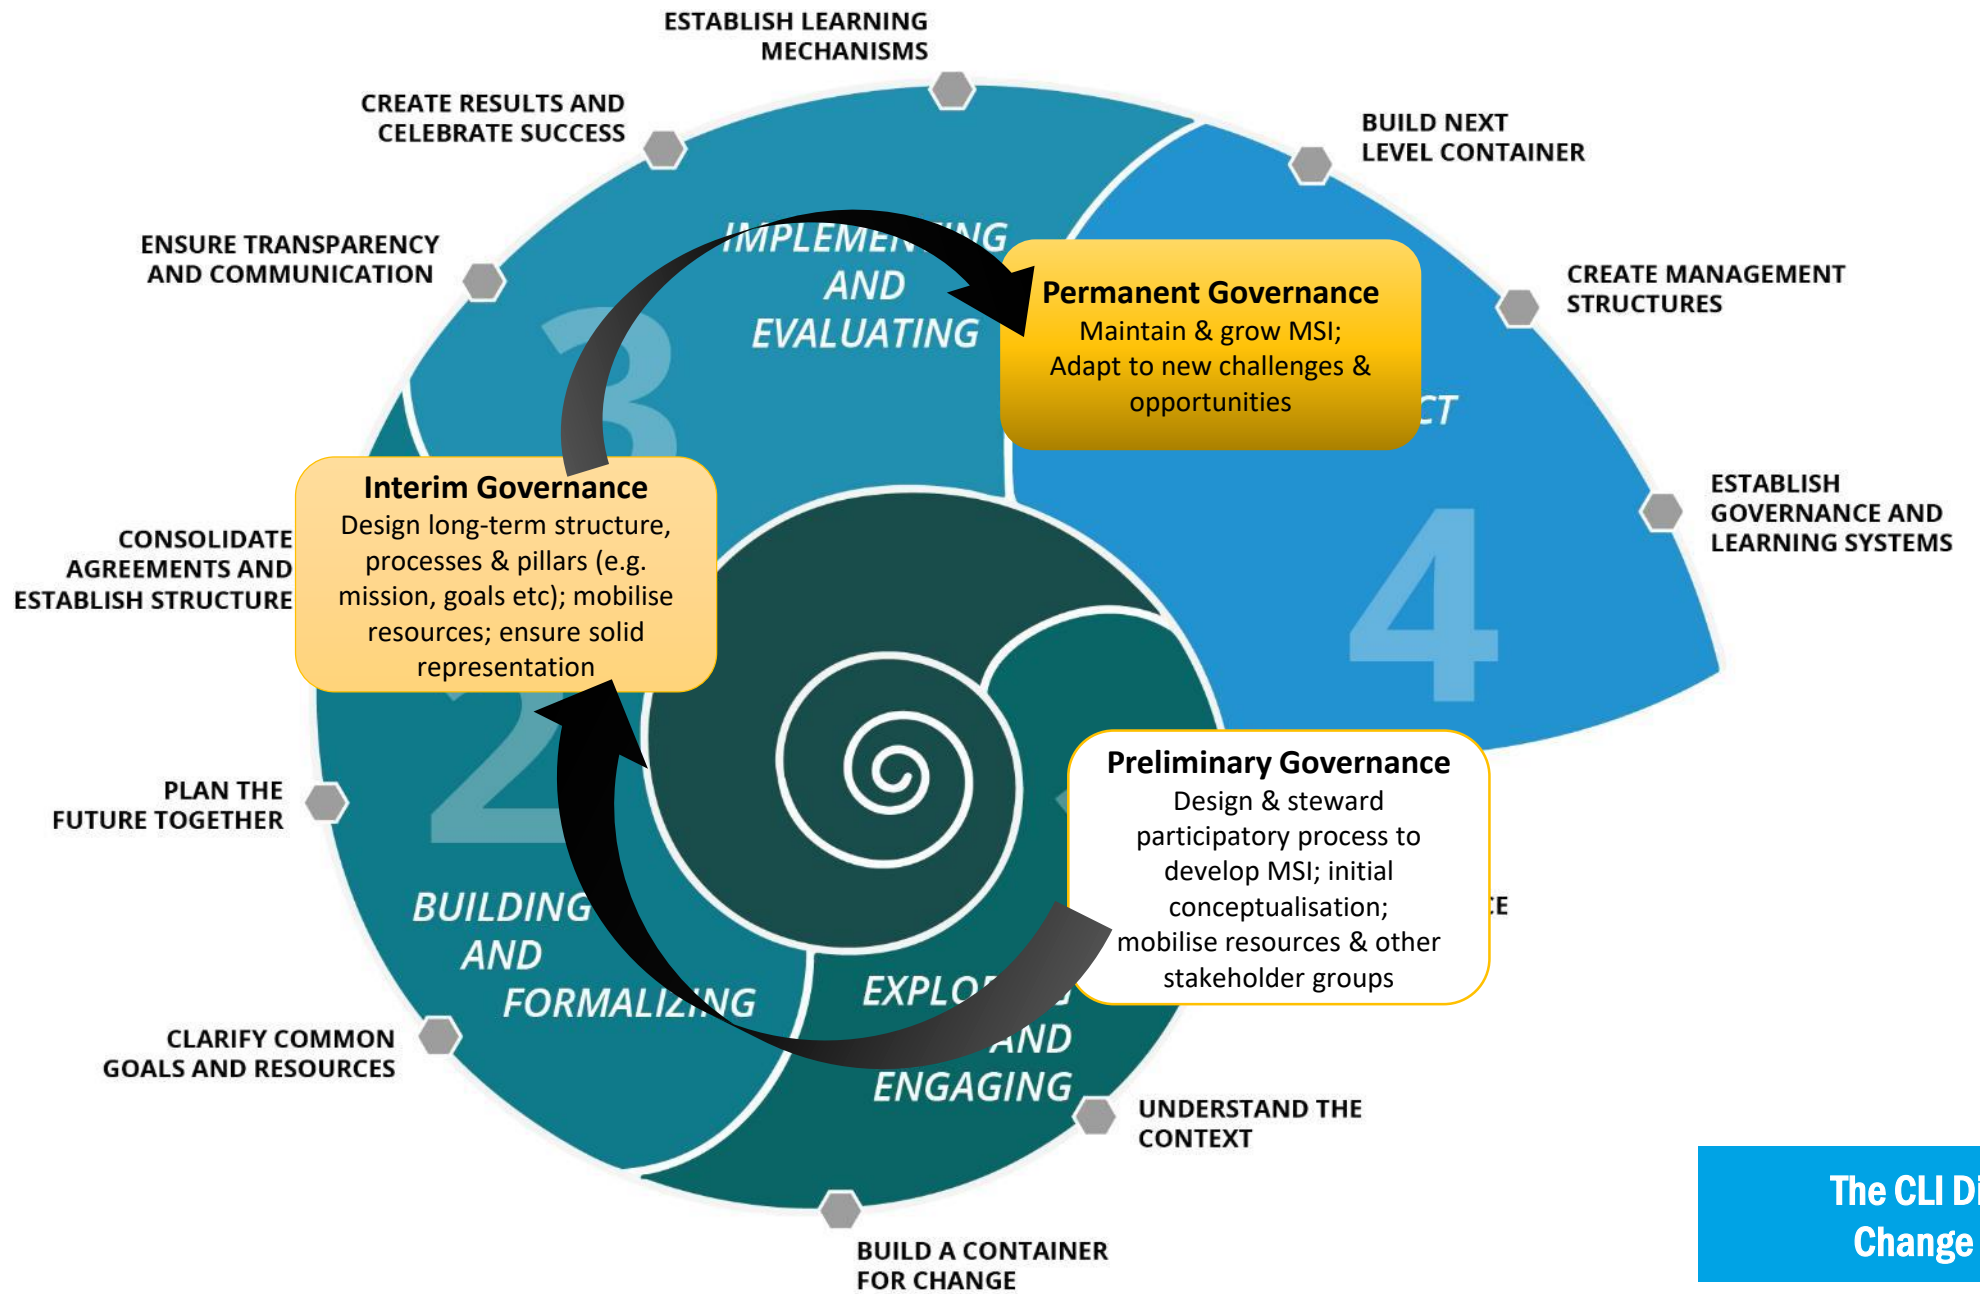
ESTABLISH LEARNING MECHANISMS

CREATE RESULTS AND CELEBRATE SUCCESS

BUILD NEXT LEVEL CONTAINER

ENSURE TRANSPARENCY AND COMMUNICATION

CREATE MANAGEMENT STRUCTURES

IMPLEMEN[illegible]ING AND EVALUATING

3

Permanent Governance
Maintain & grow MSI; Adapt to new challenges & opportunities

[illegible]CT

ESTABLISH GOVERNANCE AND LEARNING SYSTEMS

4

Interim Governance
Design long-term structure, processes & pillars (e.g. mission, goals etc); mobilise resources; ensure solid representation

CONSOLIDATE AGREEMENTS AND ESTABLISH STRUCTURE

2

PLAN THE FUTURE TOGETHER

Preliminary Governance
Design & steward participatory process to develop MSI; initial conceptualisation; mobilise resources & other stakeholder groups

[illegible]E

BUILDING AND FORMALIZING

EXPLO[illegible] AND ENGAGING

CLARIFY COMMON GOALS AND RESOURCES

UNDERSTAND THE CONTEXT

BUILD A CONTAINER FOR CHANGE

The CLI Di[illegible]
Change